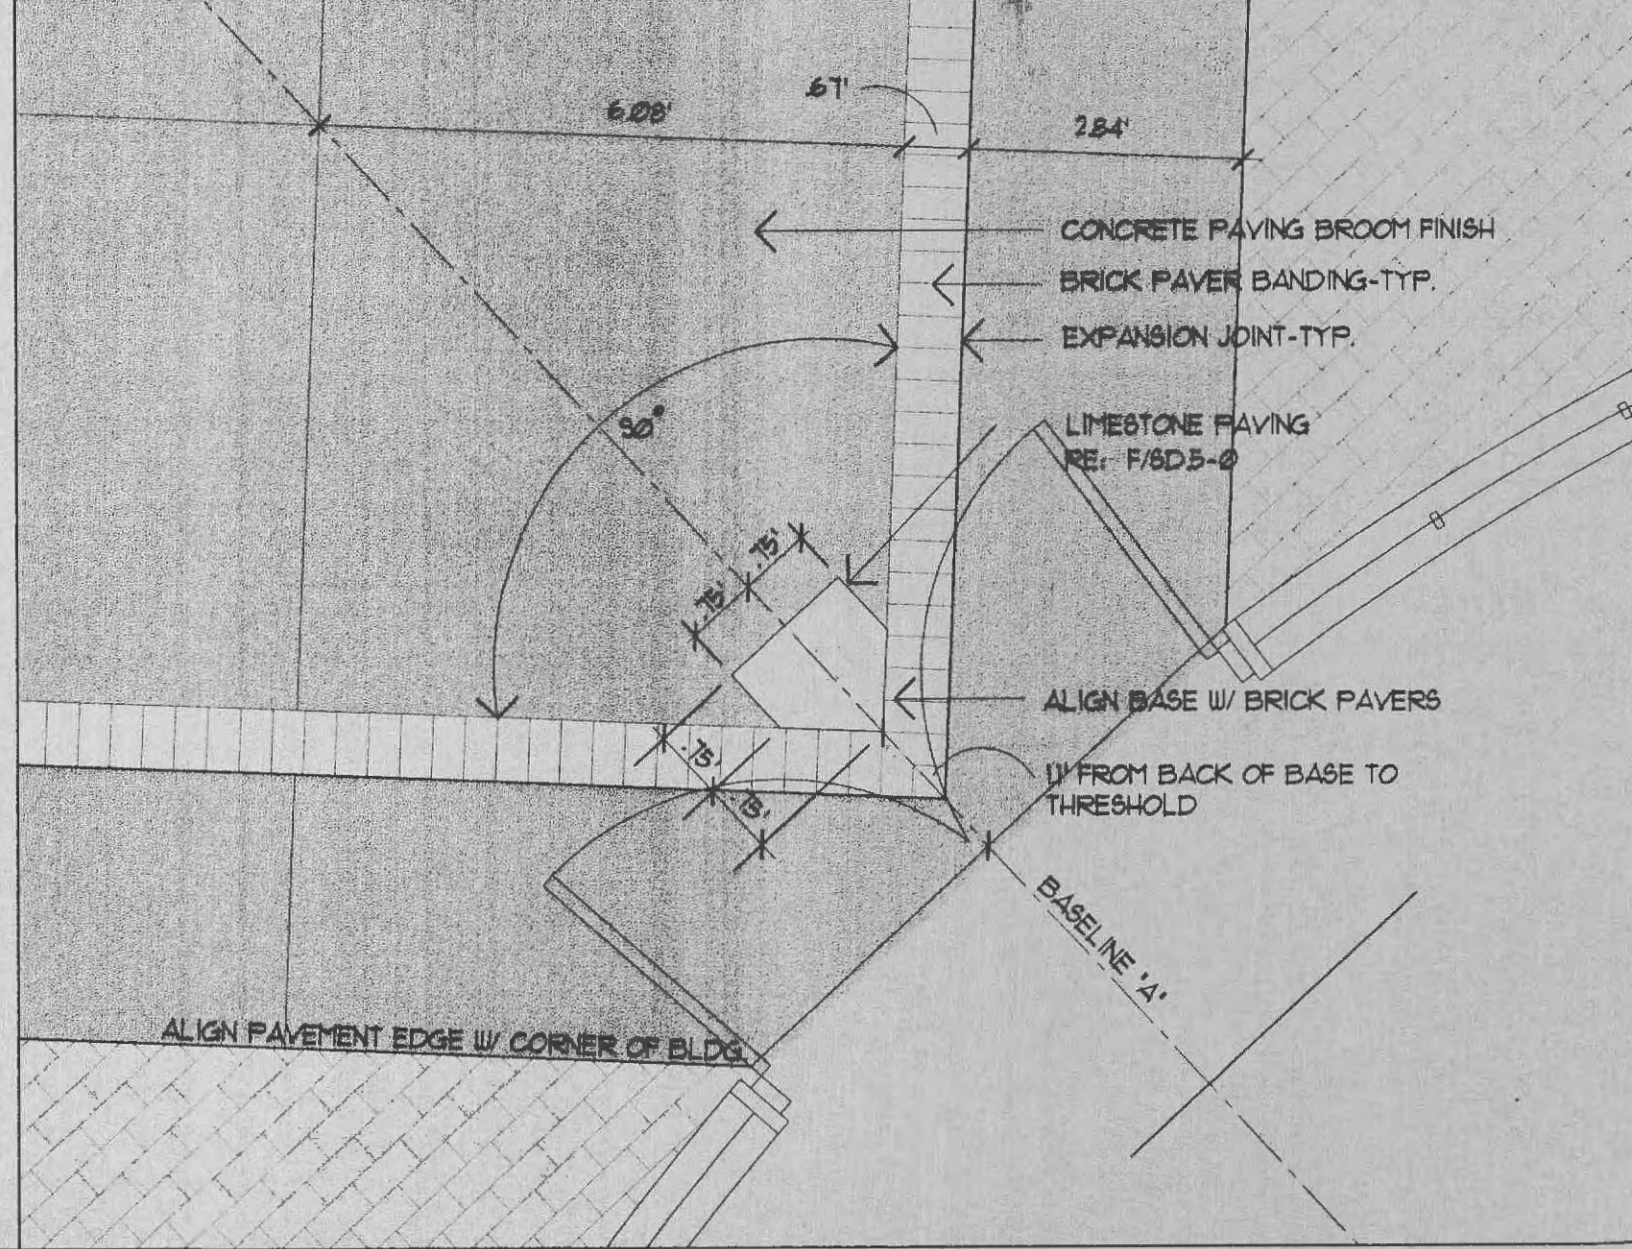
.67'

6.08'

2.84'

CONCRETE PAVING BROOM FINISH

BRICK PAVER BANDING-TYP.

EXPANSION JOINT-TYP.

90°

LIMESTONE PAVING
RE: F/SD5-0

.75'

.75'

ALIGN BASE W/ BRICK PAVERS

.75'

.75'

1' FROM BACK OF BASE TO THRESHOLD

BASELINE 'A'

ALIGN PAVEMENT EDGE W/ CORNER OF BLDG.